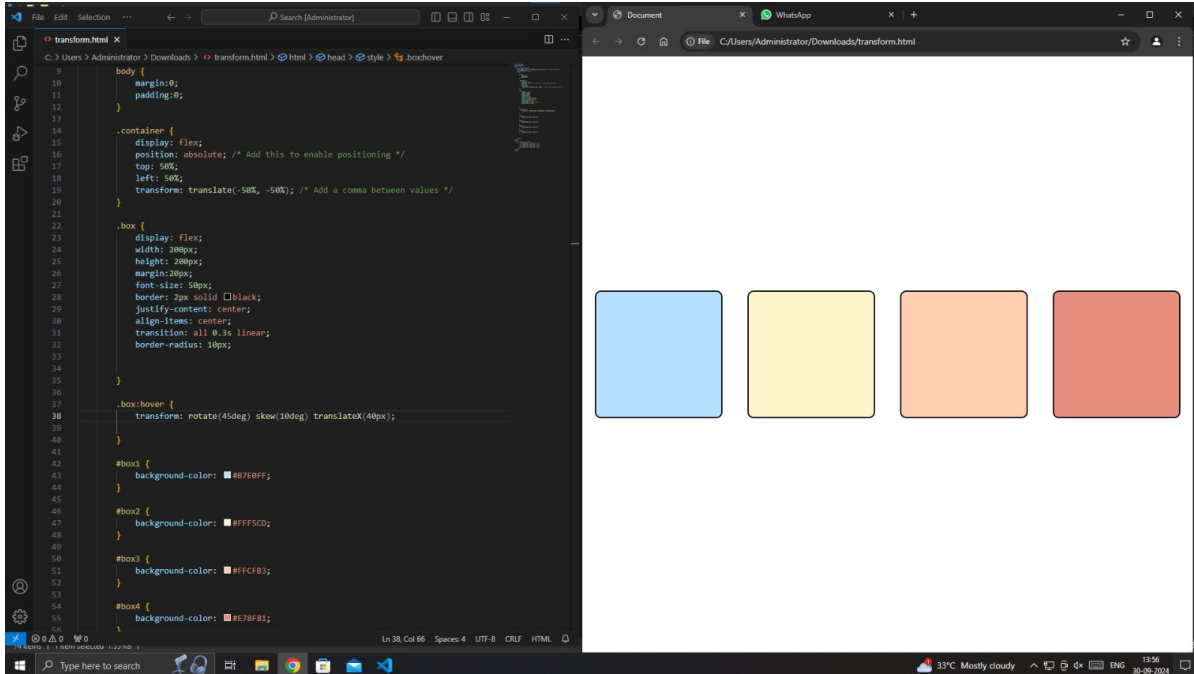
File Edit Selection ···
Search [Administrator]
transform.html ×
C: > Users > Administrator > Downloads > transform.html > html > head > style > .box:hover

9 body {
10 margin:0;
11 padding:0;
12 }
13
14 .container {
15 display: flex;
16 position: absolute; /* Add this to enable positioning */
17 top: 50%;
18 left: 50%;
19 transform: translate(-50%, -50%); /* Add a comma between values */
20 }
21
22 .box {
23 display: flex;
24 width: 200px;
25 height: 200px;
26 margin:20px;
27 font-size: 50px;
28 border: 2px solid black;
29 justify-content: center;
30 align-items: center;
31 transition: all 0.3s linear;
32 border-radius: 10px;
33
34
35 }
36
37 .box:hover {
38 transform: rotate(45deg) skew(10deg) translateX(40px);
39
40 }
41
42 #box1 {
43 background-color: #B7E0FF;
44 }
45
46 #box2 {
47 background-color: #FFF5CD;
48 }
49
50 #box3 {
51 background-color: #FFCFB3;
52 }
53
54 #box4 {
55 background-color: #E78F81;
56 }

⊗ 0 ⚠ 0 ₩ 0
Ln 38, Col 66 Spaces: 4 UTF-8 CRLF HTML

Document ×
WhatsApp ×
File C:/Users/Administrator/Downloads/transform.html

Type here to search
33°C Mostly cloudy ENG 13:56 30-09-2024